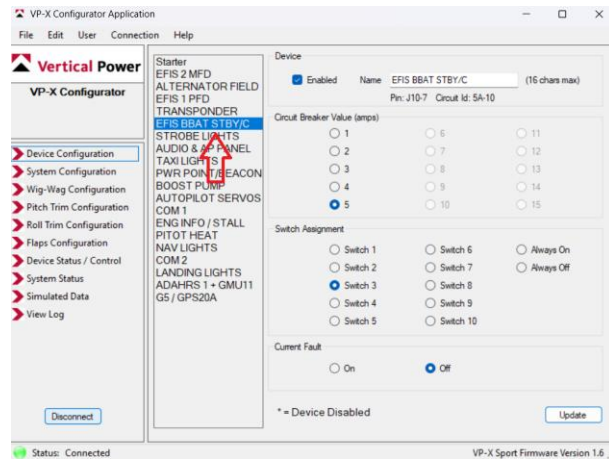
VP-X Configurator Application

File Edit User Connection Help

Vertical Power

VP-X Configurator

Device Configuration
System Configuration
Wig-Wag Configuration
Pitch Trim Configuration
Roll Trim Configuration
Flaps Configuration
Device Status / Control
System Status
Simulated Data
View Log

Disconnect

Starter
EFIS 2 MFD
ALTERNATOR FIELD
EFIS 1 PFD
TRANSPONDER
EFIS BBAT STBY/C
STROBE LIGHTS
AUDIO & AP PANEL
TAXI LIGHTS
PWR POINT/BEACON
BOOST PUMP
AUTOPILOT SERVOS
COM 1
ENG INFO / STALL
PITOT HEAT
NAV LIGHTS
COM 2
LANDING LIGHTS
ADAHRS 1 + GMU11
G5 / GPS20A

Device

Enabled Name EFIS BBAT STBY/C (16 chars max)

Pin: J10-7 Circuit Id: 5A-10

Circuit Breaker Value (amps)

1 6 11
2 7 12
3 8 13
4 9 14
5 10 15

Switch Assignment

Switch 1 Switch 6 Always On
Switch 2 Switch 7 Always Off
Switch 3 Switch 8
Switch 4 Switch 9
Switch 5 Switch 10

Current Fault

On Off

* = Device Disabled

Update

Status: Connected

VP-X Sport Firmware Version 1.6